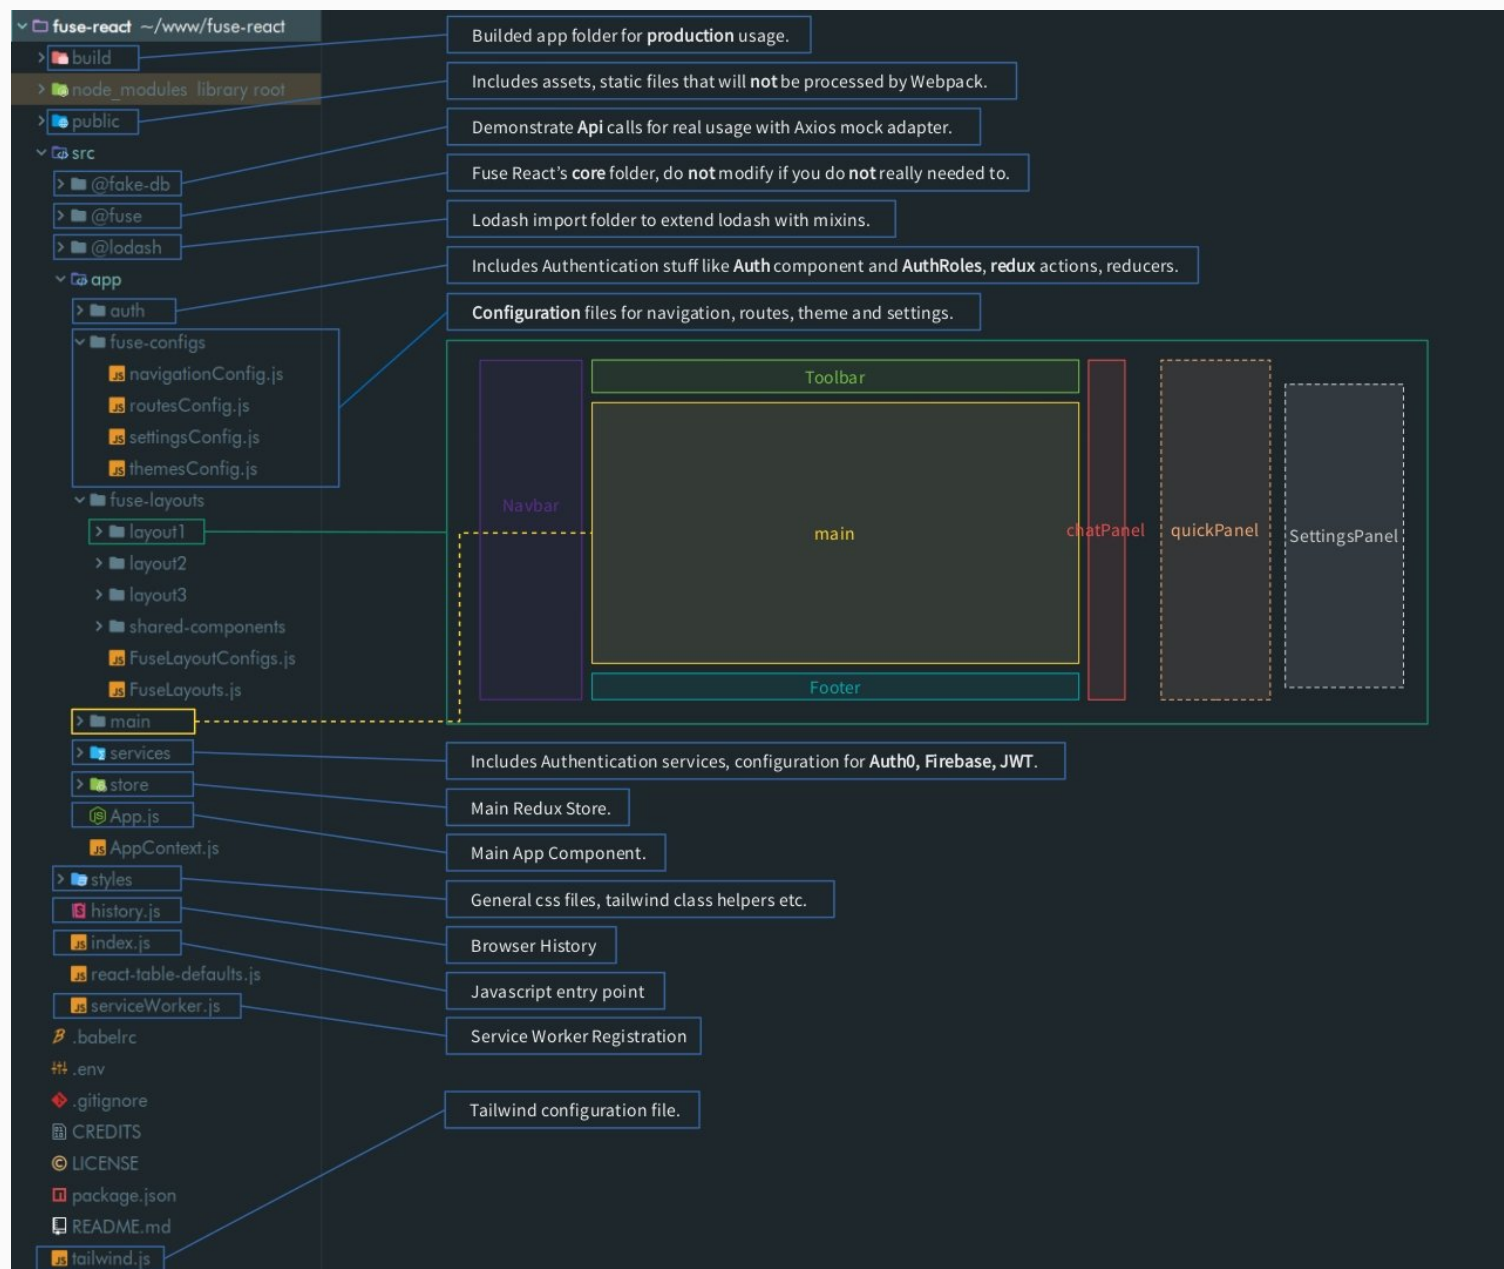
fuse-react ~/www/fuse-react
build
node_modules library root
public
src
@fake-db
@fuse
@lodash
app
auth
fuse-configs
navigationConfig.js
routesConfig.js
settingsConfig.js
themesConfig.js
fuse-layouts
layout1
layout2
layout3
shared-components
FuseLayoutConfigs.js
FuseLayouts.js
main
services
store
App.js
AppContext.js
styles
history.js
index.js
react-table-defaults.js
serviceWorker.js
.babelrc
.env
.gitignore
CREDITS
LICENSE
package.json
README.md
tailwind.js

Builded app folder for production usage.

Includes assets, static files that will not be processed by Webpack.

Demonstrate Api calls for real usage with Axios mock adapter.

Fuse React's core folder, do not modify if you do not really needed to.

Lodash import folder to extend lodash with mixins.

Includes Authentication stuff like Auth component and AuthRoles, redux actions, reducers.

Configuration files for navigation, routes, theme and settings.

Navbar
Toolbar
main
Footer
chatPanel
quickPanel
SettingsPanel

Includes Authentication services, configuration for Auth0, Firebase, JWT.

Main Redux Store.

Main App Component.

General css files, tailwind class helpers etc.

Browser History

Javascript entry point

Service Worker Registration

Tailwind configuration file.